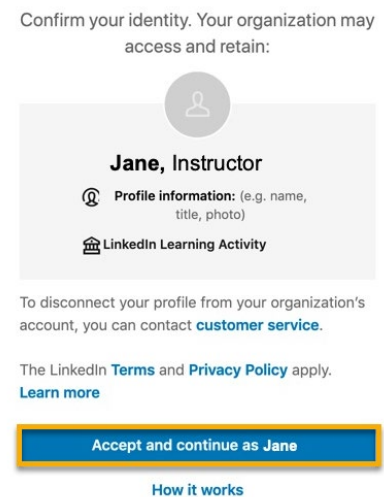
Confirm your identity. Your organization may access and retain:

Jane, Instructor

Profile information: (e.g. name, title, photo)

LinkedIn Learning Activity

To disconnect your profile from your organization's account, you can contact customer service.

The LinkedIn Terms and Privacy Policy apply. Learn more

Accept and continue as Jane

How it works